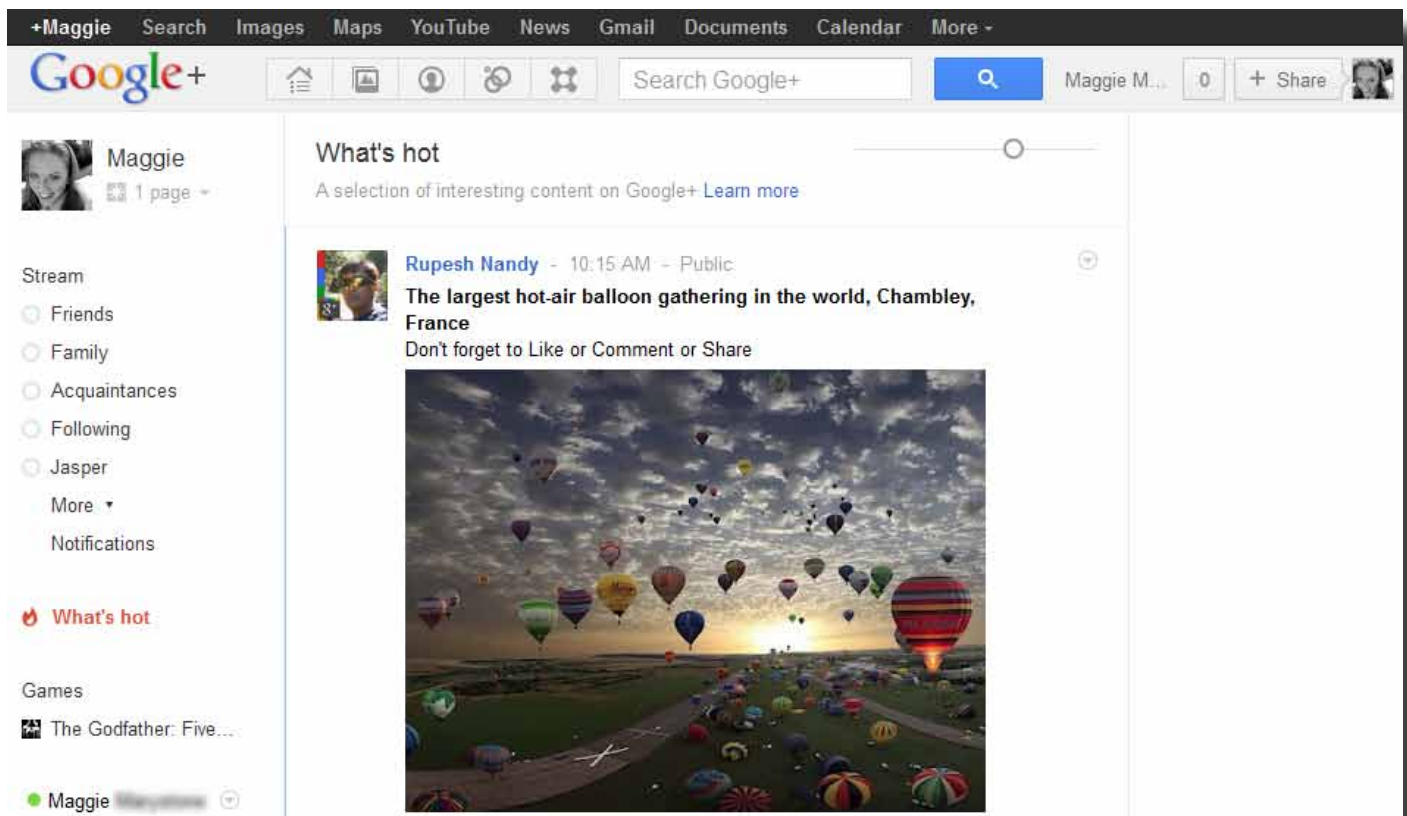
+Maggie Search Images Maps YouTube News Gmail Documents Calendar More

Google+

Search Google+

Maggie M... 0 + Share

Maggie
1 page

What's hot
A selection of interesting content on Google+ Learn more

Stream
Friends
Family
Acquaintances
Following
Jasper
More
Notifications

What's hot

Games
The Godfather: Five...

Maggie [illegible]

Rupesh Nandy - 10:15 AM - Public
The largest hot-air balloon gathering in the world, Chambley, France
Don't forget to Like or Comment or Share